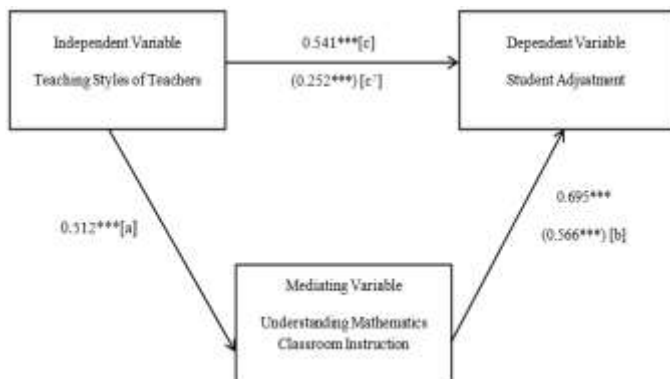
Independent Variable

Teaching Styles of Teachers

0.541***[c]

(0.252***) [c']

Dependent Variable

Student Adjustment

0.512***[a]

0.695***

(0.566***) [b]

Mediating Variable

Understanding Mathematics Classroom Instruction